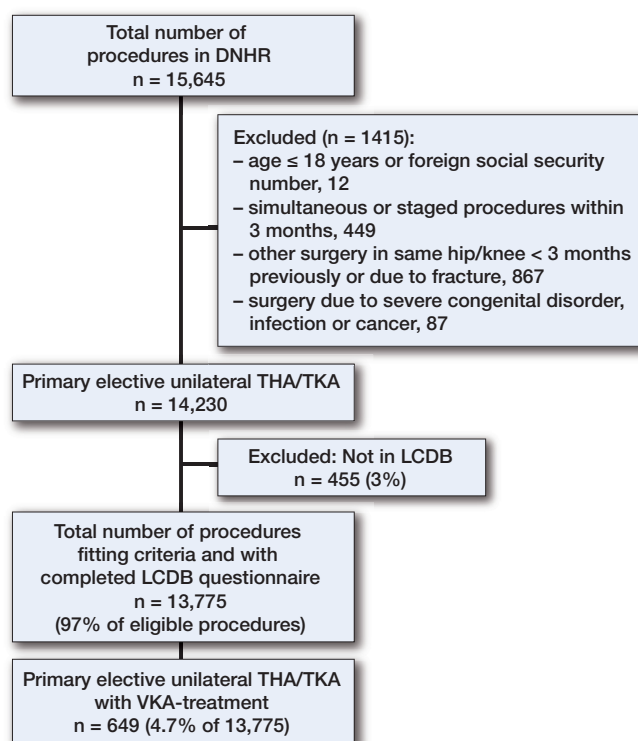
Total number of procedures in DNHR
n = 15,645

Excluded (n = 1415):
– age ≤ 18 years or foreign social security number, 12
– simultaneous or staged procedures within 3 months, 449
– other surgery in same hip/knee < 3 months previously or due to fracture, 867
– surgery due to severe congenital disorder, infection or cancer, 87

Primary elective unilateral THA/TKA
n = 14,230

Excluded: Not in LCDB
n = 455 (3%)

Total number of procedures fitting criteria and with completed LCDB questionnaire
n = 13,775
(97% of eligible procedures)

Primary elective unilateral THA/TKA with VKA-treatment
n = 649 (4.7% of 13,775)